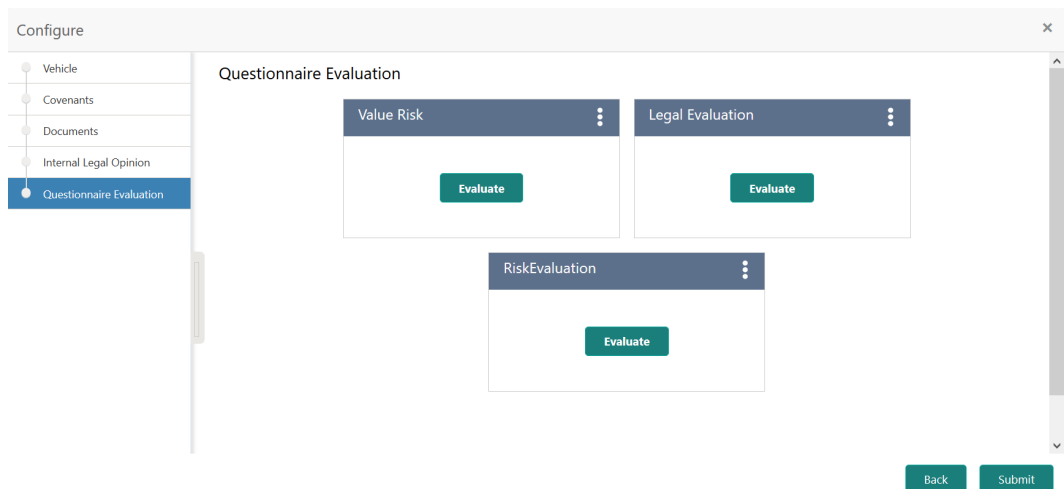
Configure
×

Vehicle
Covenants
Documents
Internal Legal Opinion
Questionnaire Evaluation

Questionnaire Evaluation

Value Risk
Evaluate

Legal Evaluation
Evaluate

RiskEvaluation
Evaluate

Back
Submit